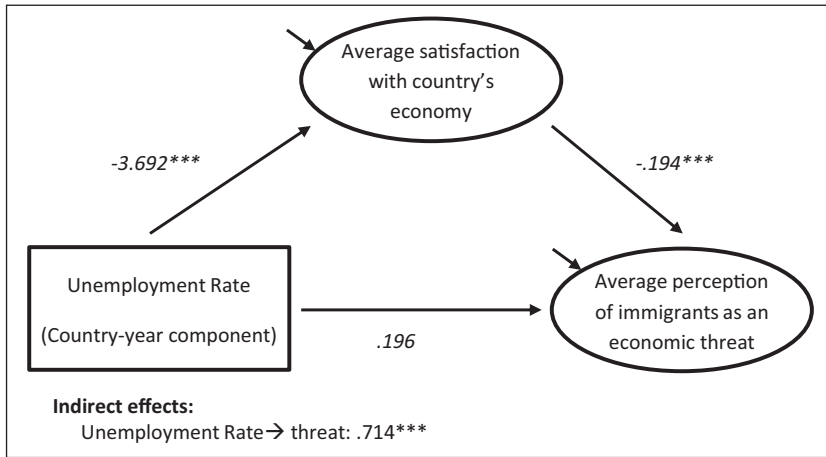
Average satisfaction with country's economy

-3.692***

-.194***

Unemployment Rate

(Country-year component)

.196

Average perception of immigrants as an economic threat

**Indirect effects:**
Unemployment Rate→ threat: .714***